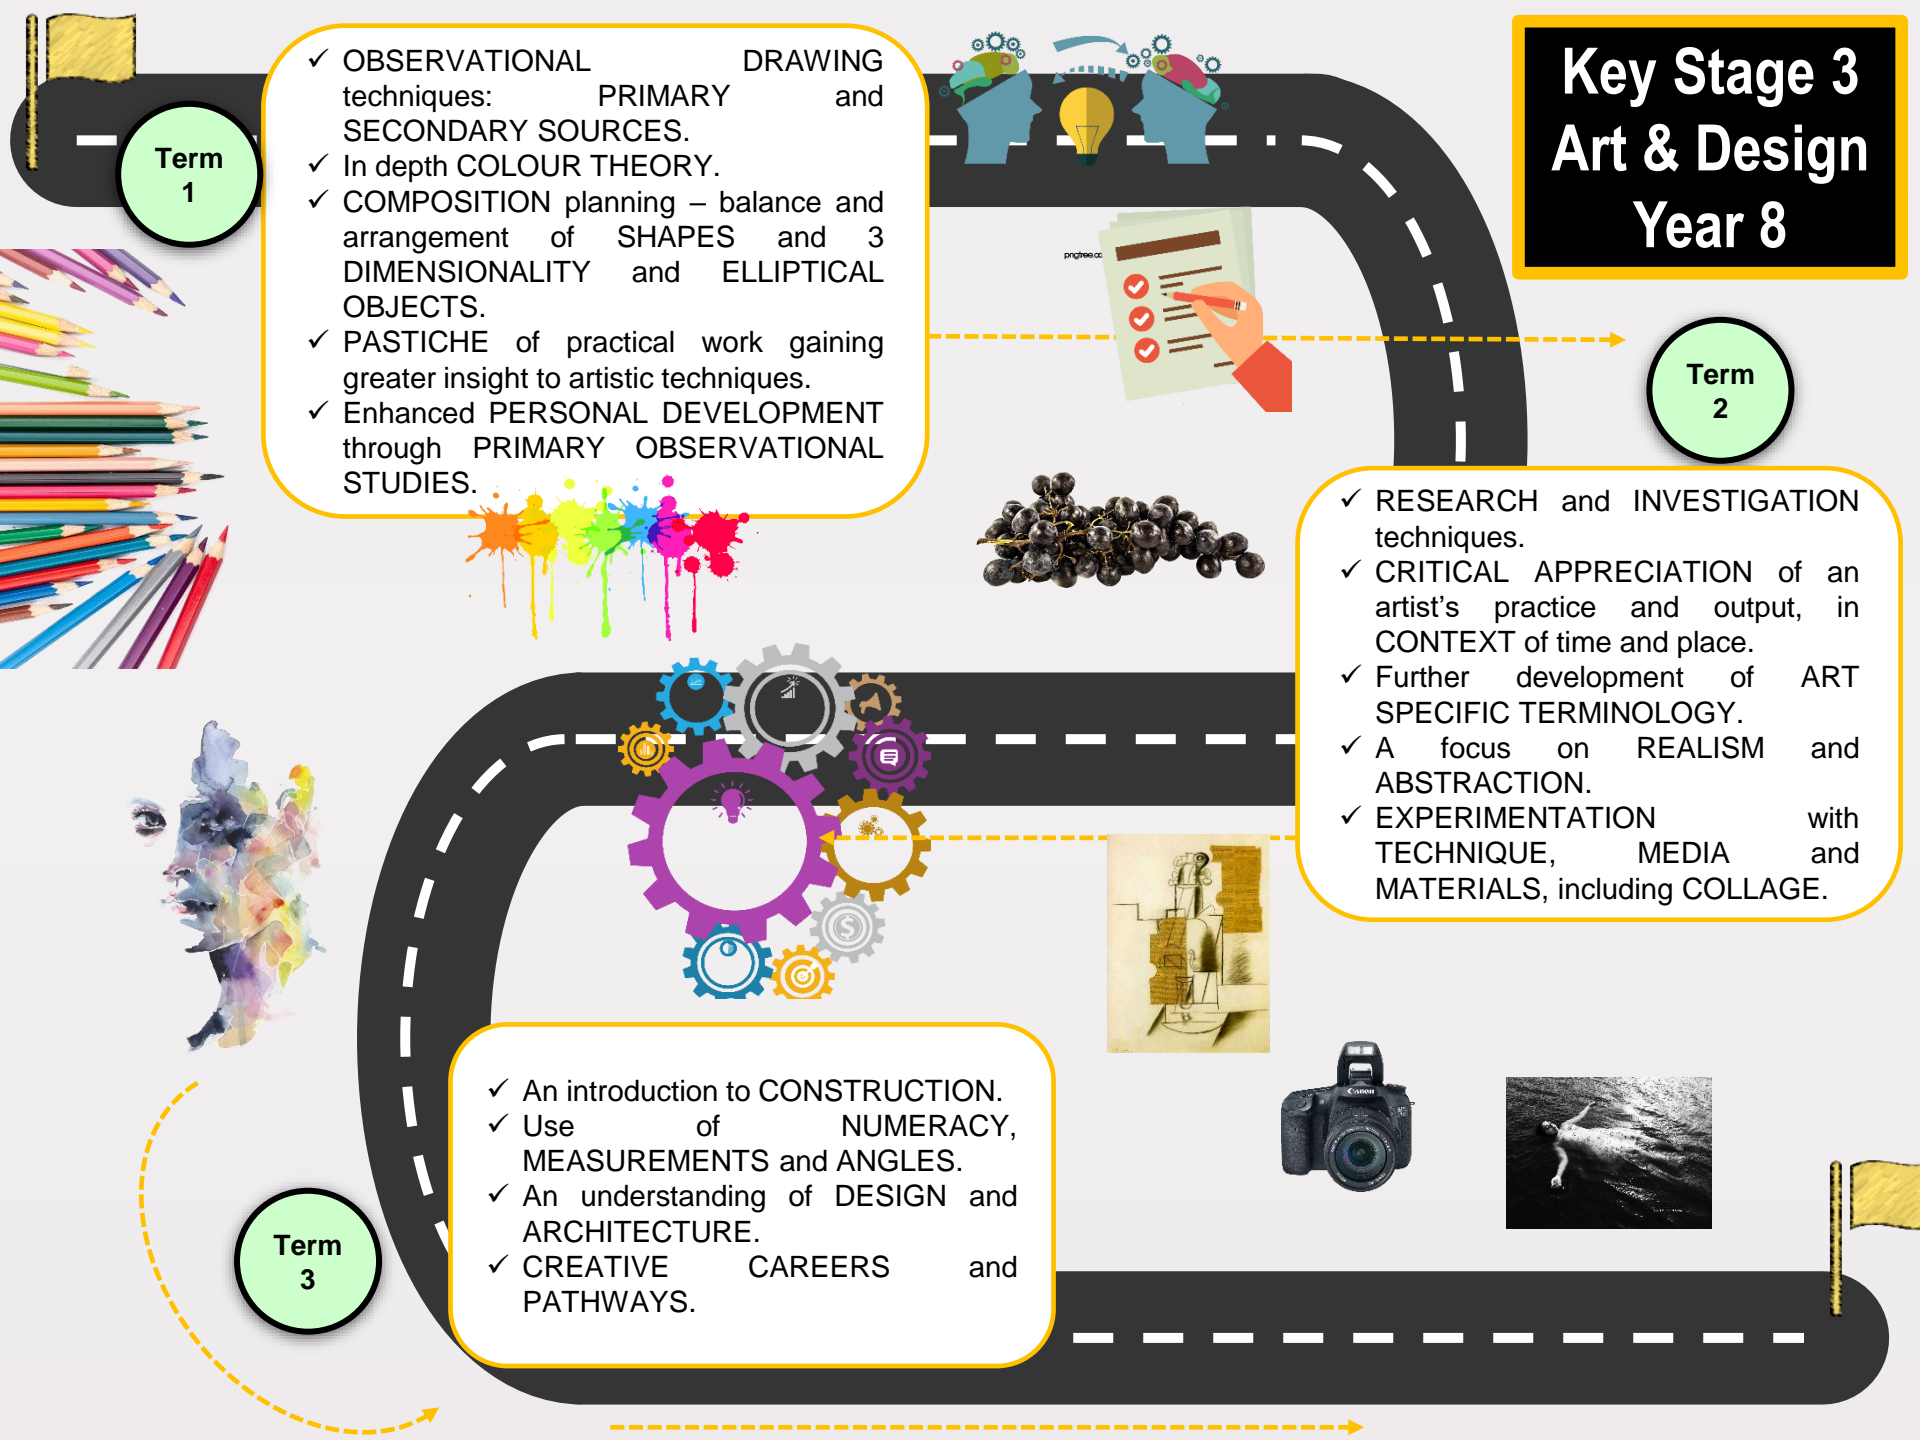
Key Stage 3
Art & Design
Year 8

Term
1

✓ OBSERVATIONAL DRAWING techniques: PRIMARY and SECONDARY SOURCES.
✓ In depth COLOUR THEORY.
✓ COMPOSITION planning – balance and arrangement of SHAPES and 3 DIMENSIONALITY and ELLIPTICAL OBJECTS.
✓ PASTICHE of practical work gaining greater insight to artistic techniques.
✓ Enhanced PERSONAL DEVELOPMENT through PRIMARY OBSERVATIONAL STUDIES.

pngtree.com

Term
2

✓ RESEARCH and INVESTIGATION techniques.
✓ CRITICAL APPRECIATION of an artist's practice and output, in CONTEXT of time and place.
✓ Further development of ART SPECIFIC TERMINOLOGY.
✓ A focus on REALISM and ABSTRACTION.
✓ EXPERIMENTATION with TECHNIQUE, MEDIA and MATERIALS, including COLLAGE.

Canon

Term
3

✓ An introduction to CONSTRUCTION.
✓ Use of NUMERACY, MEASUREMENTS and ANGLES.
✓ An understanding of DESIGN and ARCHITECTURE.
✓ CREATIVE CAREERS and PATHWAYS.